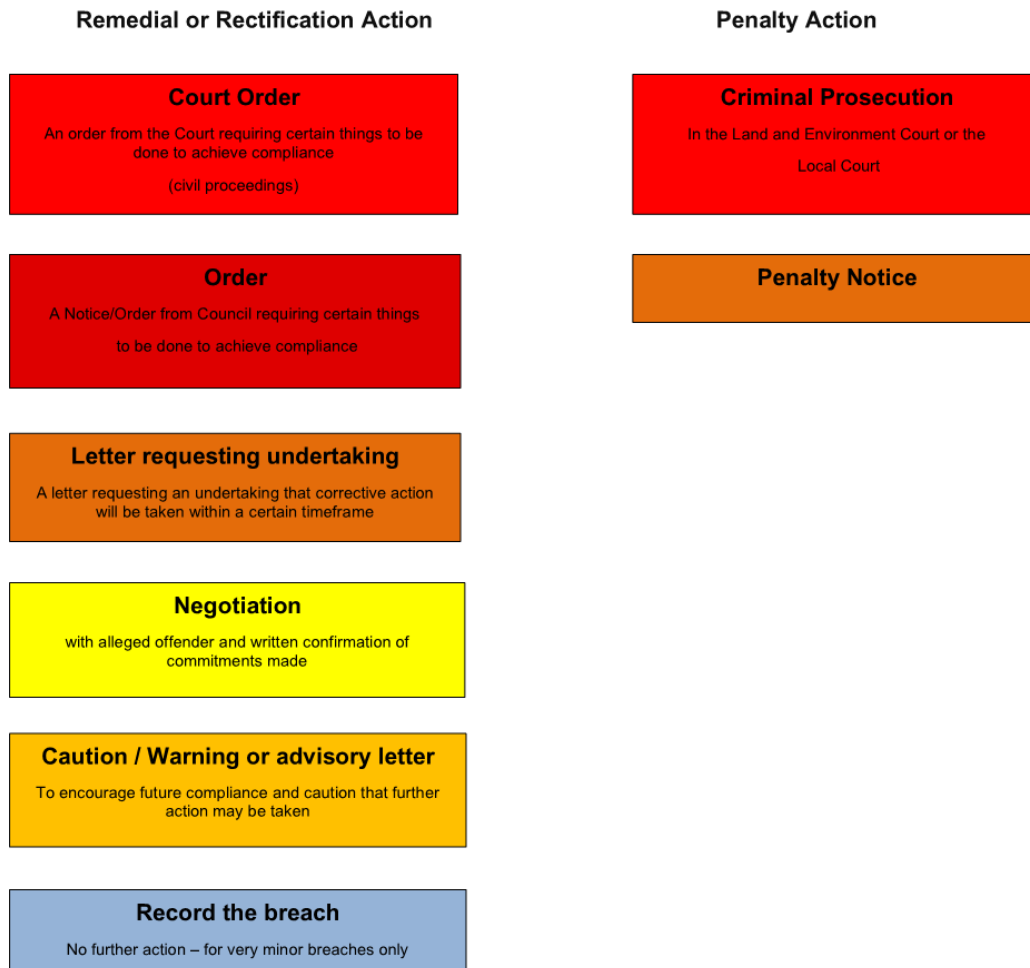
Remedial or Rectification Action

Court Order

An order from the Court requiring certain things to be done to achieve compliance

(civil proceedings)

Order

A Notice/Order from Council requiring certain things to be done to achieve compliance

Letter requesting undertaking

A letter requesting an undertaking that corrective action will be taken within a certain timeframe

Negotiation

with alleged offender and written confirmation of commitments made

Caution / Warning or advisory letter

To encourage future compliance and caution that further action may be taken

Record the breach

No further action – for very minor breaches only

Penalty Action

Criminal Prosecution

In the Land and Environment Court or the Local Court

Penalty Notice